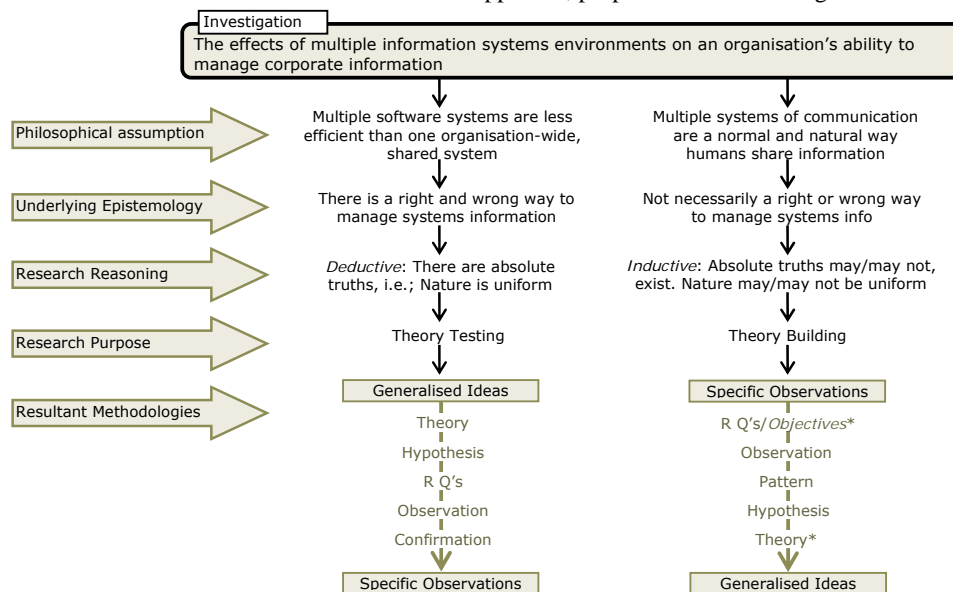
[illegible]

Investigation

The effects of multiple information systems environments on an organisation's ability to manage corporate information

Philosophical assumption

Multiple software systems are less efficient than one organisation-wide, shared system

Multiple systems of communication are a normal and natural way humans share information

Underlying Epistemology

There is a right and wrong way to manage systems information

Not necessarily a right or wrong way to manage systems info

Research Reasoning

*Deductive*: There are absolute truths, i.e.; Nature is uniform

*Inductive*: Absolute truths may/may not, exist. Nature may/may not be uniform

Research Purpose

Theory Testing

Theory Building

Resultant Methodologies

Generalised Ideas

Theory

Hypothesis

R Q's

Observation

Confirmation

Specific Observations

Specific Observations

R Q's/*Objectives*\*

Observation

Pattern

Hypothesis

Theory\*

Generalised Ideas